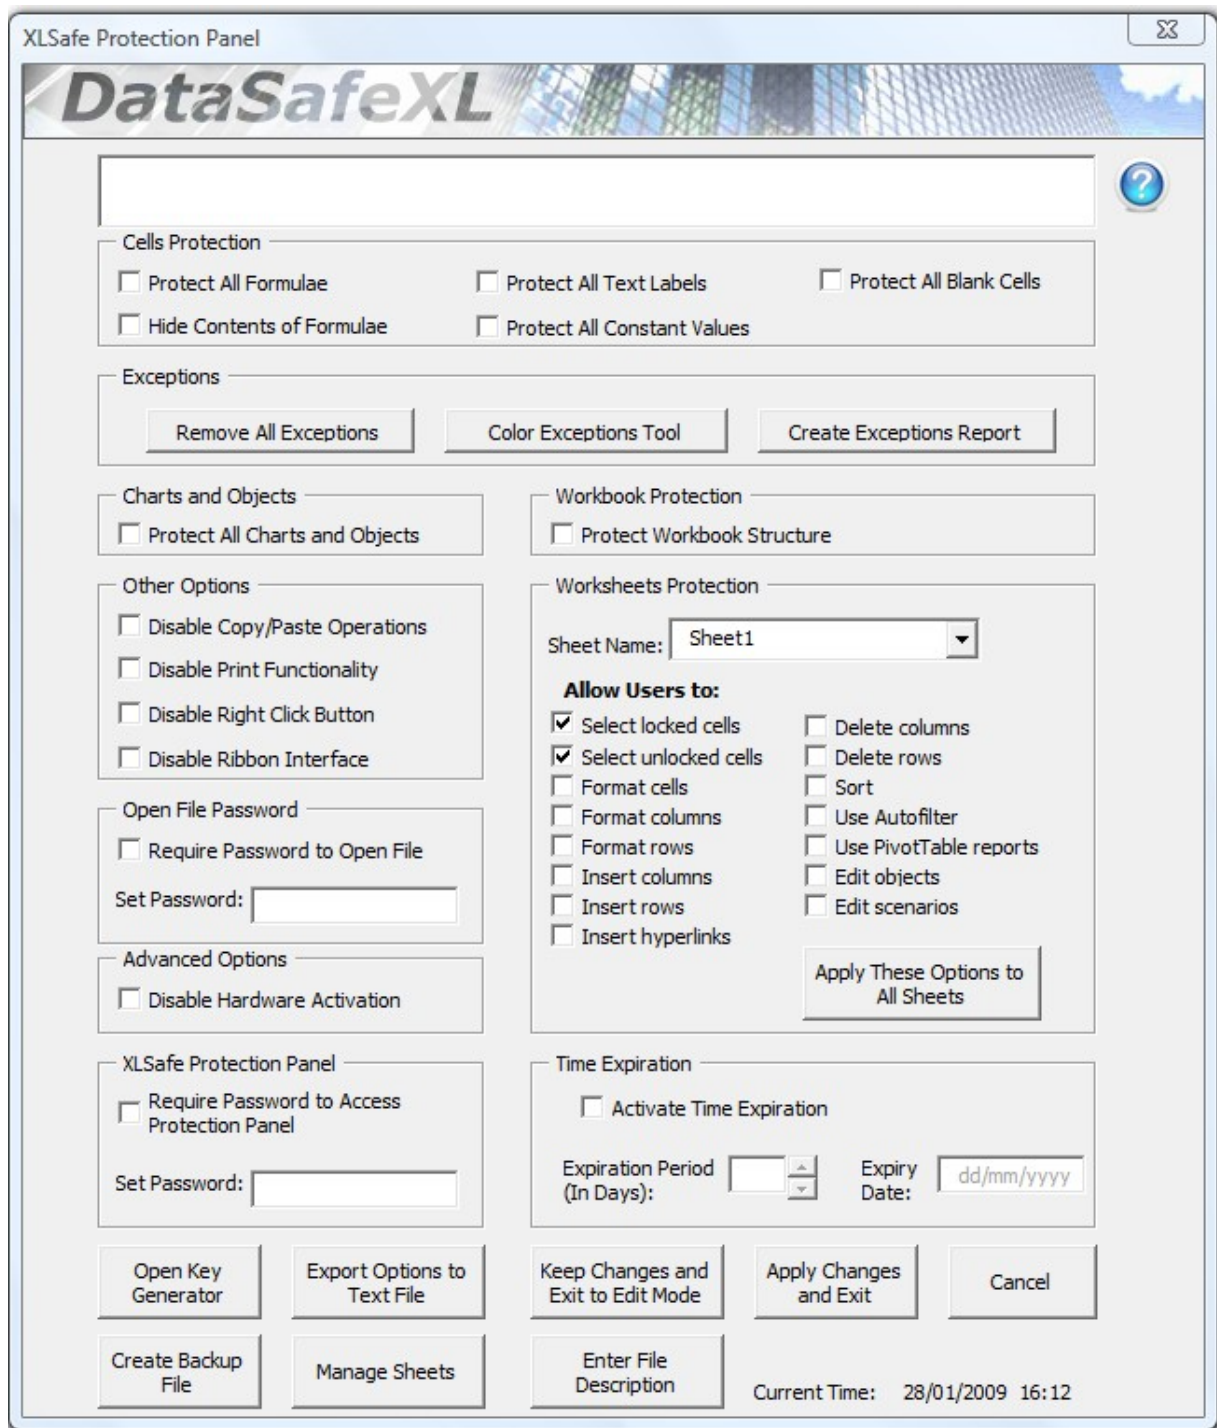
XLSafe Protection Panel

DataSafeXL

Cells Protection

Protect All Formulae

Protect All Text Labels

Protect All Blank Cells

Hide Contents of Formulae

Protect All Constant Values

Exceptions

Remove All Exceptions

Color Exceptions Tool

Create Exceptions Report

Charts and Objects

Protect All Charts and Objects

Workbook Protection

Protect Workbook Structure

Other Options

Disable Copy/Paste Operations

Disable Print Functionality

Disable Right Click Button

Disable Ribbon Interface

Worksheets Protection

Sheet Name: Sheet1

Allow Users to:

Select locked cells

Select unlocked cells

Format cells

Format columns

Format rows

Insert columns

Insert rows

Insert hyperlinks

Delete columns

Delete rows

Sort

Use Autofilter

Use PivotTable reports

Edit objects

Edit scenarios

Apply These Options to All Sheets

Open File Password

Require Password to Open File

Set Password:

Advanced Options

Disable Hardware Activation

XLSafe Protection Panel

Require Password to Access Protection Panel

Set Password:

Time Expiration

Activate Time Expiration

Expiration Period (In Days):

Expiry Date: dd/mm/yyyy

Open Key Generator

Export Options to Text File

Keep Changes and Exit to Edit Mode

Apply Changes and Exit

Cancel

Create Backup File

Manage Sheets

Enter File Description

Current Time: 28/01/2009 16:12